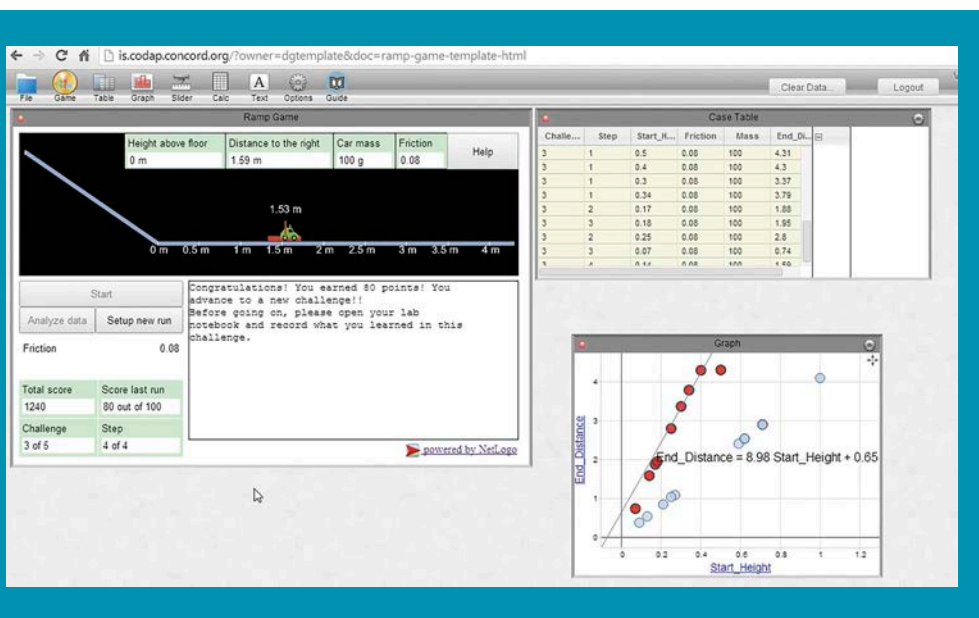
is.codap.concord.org/?owner=dgtemplate&doc=ramp-game-template-html

File Game Table Graph Slider Calc Text Options Guide

Clear Data... Logout

Ramp Game

| Height above floor | Distance to the right | Car mass | Friction | Help |
|---|---|---|---|---|
| 0 m | 1.59 m | 100 g | 0.08 | |

1.53 m

0 m 0.5 m 1 m 1.5 m 2 m 2.5 m 3 m 3.5 m 4 m

Start

Analyze data Setup new run

Friction 0.08

| Total score | Score last run |
|---|---|
| 1240 | 80 out of 100 |
| Challenge | Step |
| 3 of 5 | 4 of 4 |

Congratulations! You earned 80 points! You advance to a new challenge!!
Before going on, please open your lab notebook and record what you learned in this challenge.

powered by NetLogo

Case Table

| Challe... | Step | Start_H... | Friction | Mass | End_Di... |
|---|---|---|---|---|---|
| 3 | 1 | 0.5 | 0.08 | 100 | 4.31 |
| 3 | 1 | 0.4 | 0.08 | 100 | 4.3 |
| 3 | 1 | 0.3 | 0.08 | 100 | 3.37 |
| 3 | 1 | 0.34 | 0.08 | 100 | 3.79 |
| 3 | 2 | 0.17 | 0.08 | 100 | 1.88 |
| 3 | 3 | 0.18 | 0.08 | 100 | 1.95 |
| 3 | 2 | 0.25 | 0.08 | 100 | 2.8 |
| 3 | 3 | 0.07 | 0.08 | 100 | 0.74 |
| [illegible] | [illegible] | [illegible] | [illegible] | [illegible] | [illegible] |

Graph

End_Distance = 8.98 Start_Height + 0.65

End_Distance

Start_Height

0 0.2 0.4 0.6 0.8 1 1.2

0 1 2 3 4